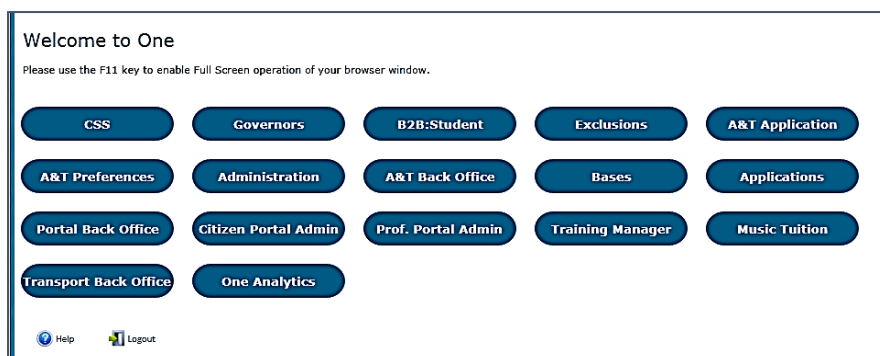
Welcome to One

Please use the F11 key to enable Full Screen operation of your browser window.

CSS

Governors

B2B:Student

Exclusions

A&T Application

A&T Preferences

Administration

A&T Back Office

Bases

Applications

Portal Back Office

Citizen Portal Admin

Prof. Portal Admin

Training Manager

Music Tuition

Transport Back Office

One Analytics

Help

Logout